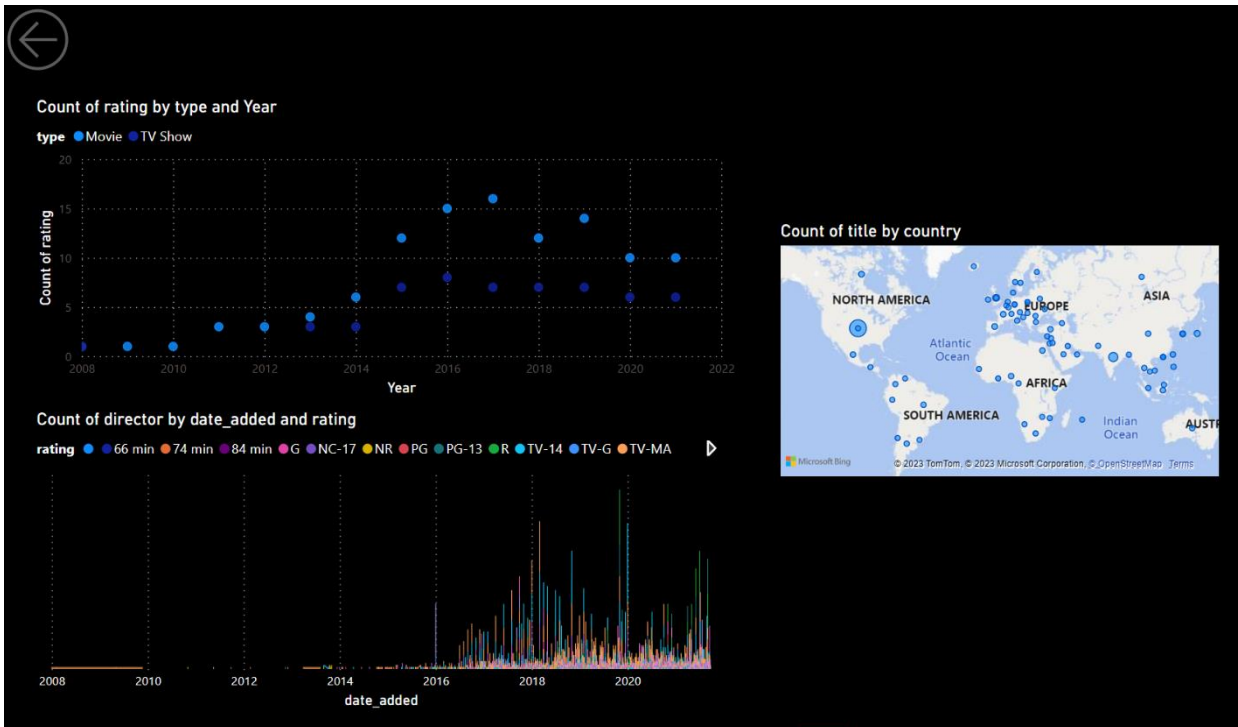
Count of rating by type and Year

type ● Movie ● TV Show

20
15
10
5
0

Count of rating

2008 2010 2012 2014 2016 2018 2020 2022

Year

Count of title by country

NORTH AMERICA
EUROPE
ASIA
Atlantic Ocean
AFRICA
SOUTH AMERICA
Indian Ocean
AUSTR

Microsoft Bing
© 2023 TomTom, © 2023 Microsoft Corporation, © OpenStreetMap Terms

Count of director by date_added and rating

rating ● ● 66 min ● 74 min ● 84 min ● G ● NC-17 ● NR ● PG ● PG-13 ● R ● TV-14 ● TV-G ● TV-MA

2008 2010 2012 2014 2016 2018 2020

date_added